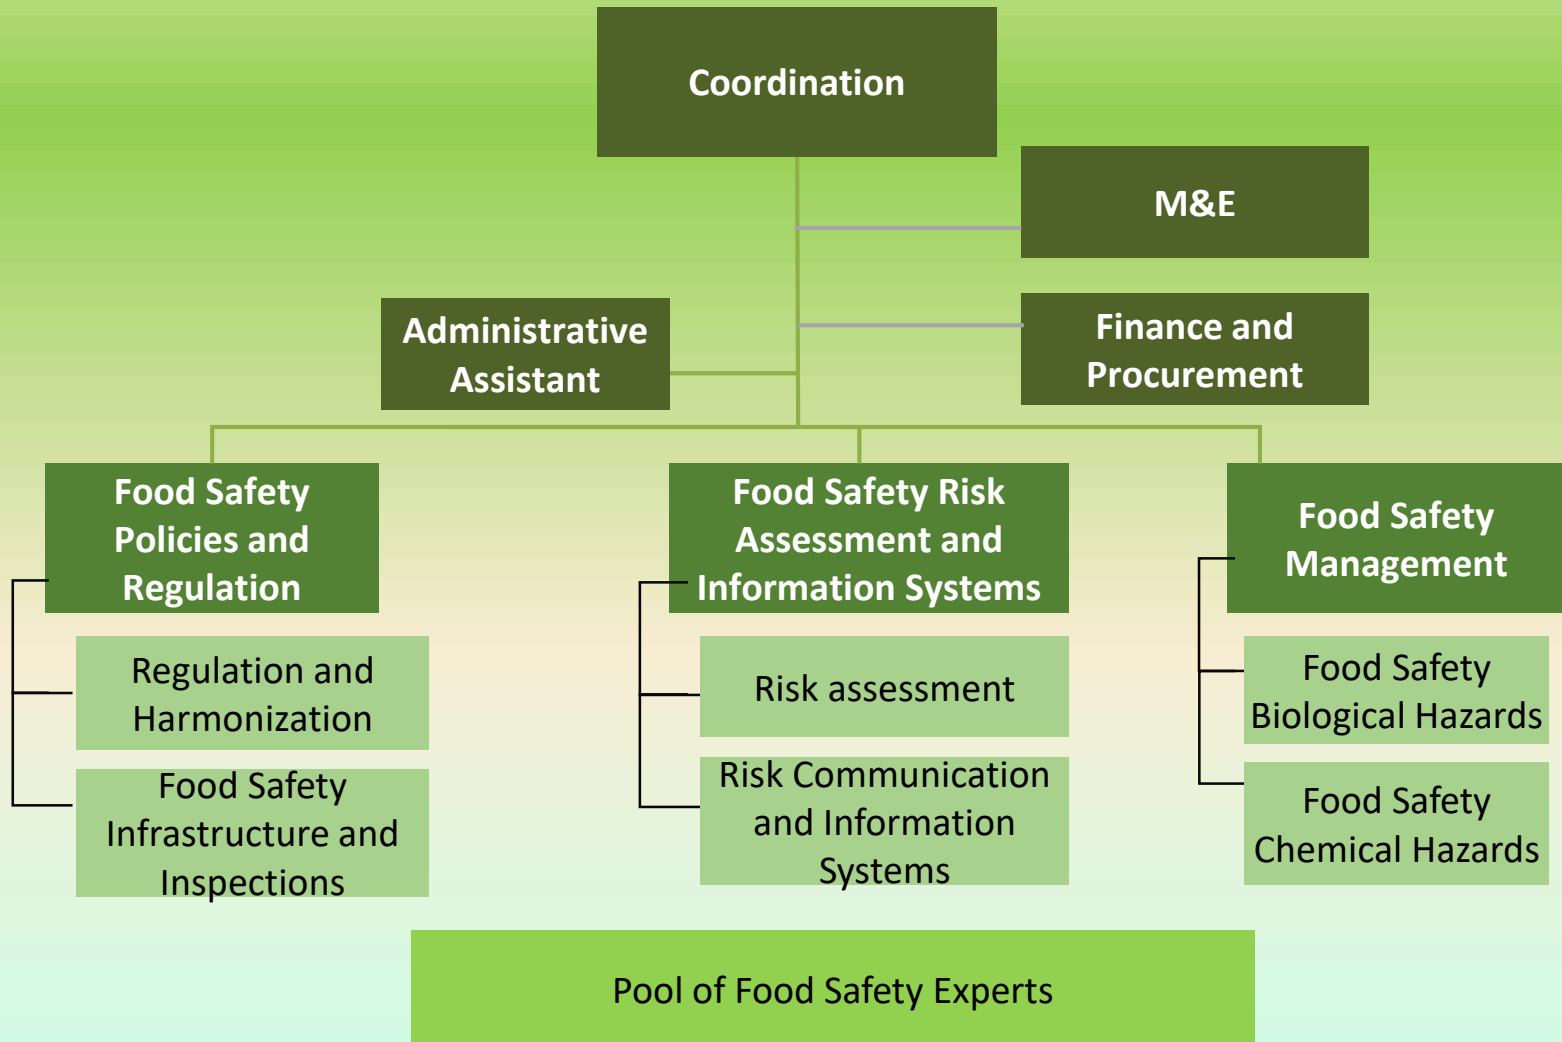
Coordination

M&E

Administrative Assistant

Finance and Procurement

Food Safety Policies and Regulation

Regulation and Harmonization

Food Safety Infrastructure and Inspections

Food Safety Risk Assessment and Information Systems

Risk assessment

Risk Communication and Information Systems

Food Safety Management

Food Safety Biological Hazards

Food Safety Chemical Hazards

Pool of Food Safety Experts